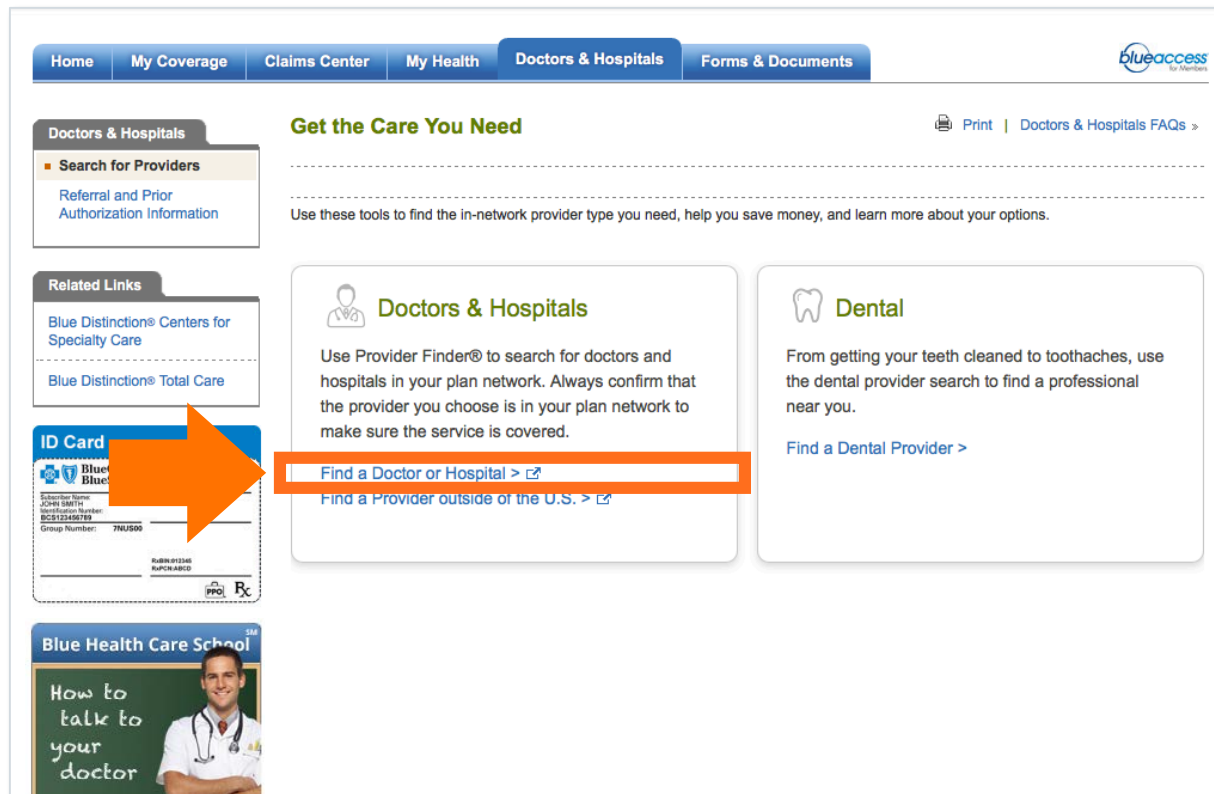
Home | My Coverage | Claims Center | My Health | Doctors & Hospitals | Forms & Documents

blueaccess for Members

Doctors & Hospitals

Search for Providers

Referral and Prior Authorization Information

Related Links

Blue Distinction® Centers for Specialty Care

Blue Distinction® Total Care

ID Card

Blue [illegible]
Blue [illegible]
Subscriber Name:
JOHN SMITH
Identification Number:
BCS123456789
Group Number: 7NUS00
RxBIN:012345
RxPCN:ABCD
PPO Rx

Blue Health Care School SM

How to talk to your doctor

Get the Care You Need

Print | Doctors & Hospitals FAQs »

Use these tools to find the in-network provider type you need, help you save money, and learn more about your options.

Doctors & Hospitals

Use Provider Finder® to search for doctors and hospitals in your plan network. Always confirm that the provider you choose is in your plan network to make sure the service is covered.

Find a Doctor or Hospital >

Find a Provider outside of the U.S. >

Dental

From getting your teeth cleaned to toothaches, use the dental provider search to find a professional near you.

Find a Dental Provider >